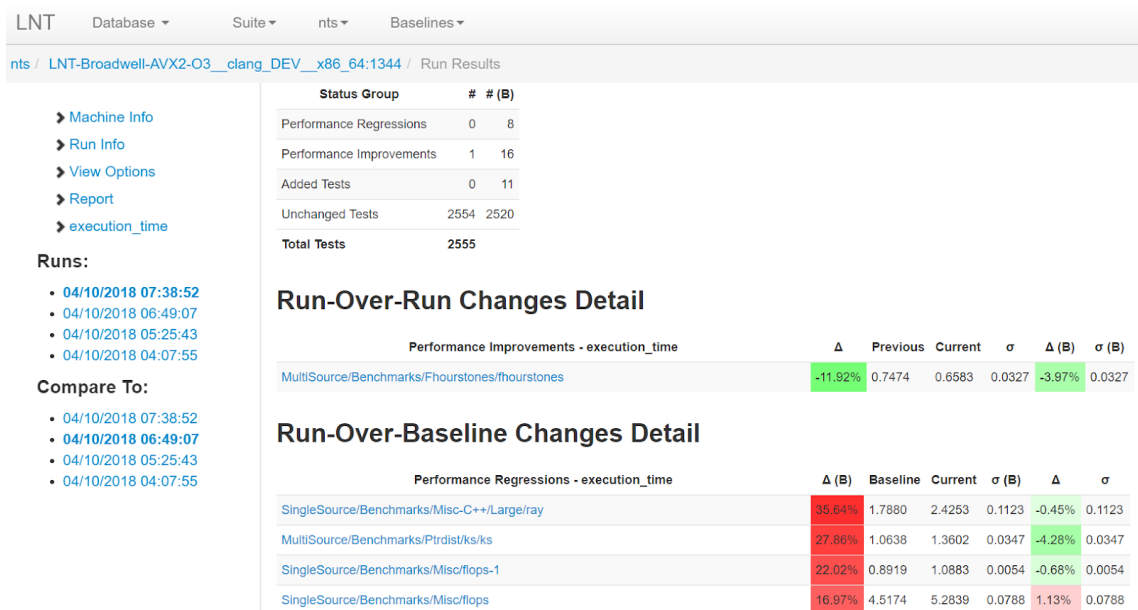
LNT Database ▾ Suite ▾ nts ▾ Baselines ▾

nts / LNT-Broadwell-AVX2-O3__clang_DEV__x86_64:1344 / Run Results

Machine Info
Run Info
View Options
Report
execution_time

Runs:

- 04/10/2018 07:38:52
- 04/10/2018 06:49:07
- 04/10/2018 05:25:43
- 04/10/2018 04:07:55

Compare To:

- 04/10/2018 07:38:52
- 04/10/2018 06:49:07
- 04/10/2018 05:25:43
- 04/10/2018 04:07:55

| Status Group | # | # (B) |
|---|---|---|
| Performance Regressions | 0 | 8 |
| Performance Improvements | 1 | 16 |
| Added Tests | 0 | 11 |
| Unchanged Tests | 2554 | 2520 |
| Total Tests | 2555 | |

Run-Over-Run Changes Detail

| Performance Improvements - execution_time | Δ | Previous | Current | σ | Δ (B) | σ (B) |
|---|---|---|---|---|---|---|
| MultiSource/Benchmarks/Fhourstones/fhourstones | -11.92% | 0.7474 | 0.6583 | 0.0327 | -3.97% | 0.0327 |

Run-Over-Baseline Changes Detail

| Performance Regressions - execution_time | Δ (B) | Baseline | Current | σ (B) | Δ | σ |
|---|---|---|---|---|---|---|
| SingleSource/Benchmarks/Misc-C++/Large/ray | 35.64% | 1.7880 | 2.4253 | 0.1123 | -0.45% | 0.1123 |
| MultiSource/Benchmarks/Ptrdist/ks/ks | 27.86% | 1.0638 | 1.3602 | 0.0347 | -4.28% | 0.0347 |
| SingleSource/Benchmarks/Misc/flops-1 | 22.02% | 0.8919 | 1.0883 | 0.0054 | -0.68% | 0.0054 |
| SingleSource/Benchmarks/Misc/flops | 16.97% | 4.5174 | 5.2839 | 0.0788 | 1.13% | 0.0788 |